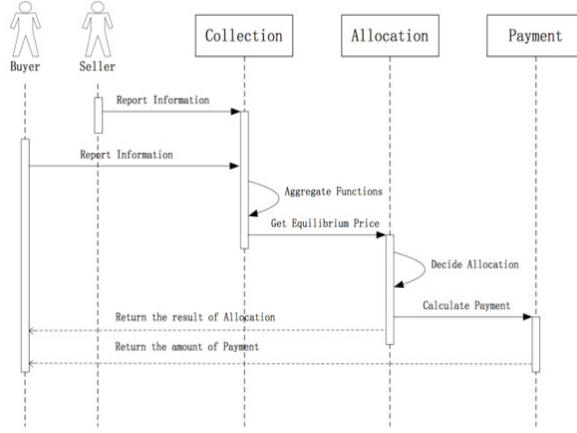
Buyer

Seller

Collection

Allocation

Payment

Report Information

Report Information

Aggregate Functions

Get Equilibrium Price

Decide Allocation

Calculate Payment

Return the result of Allocation

Return the amount of Payment